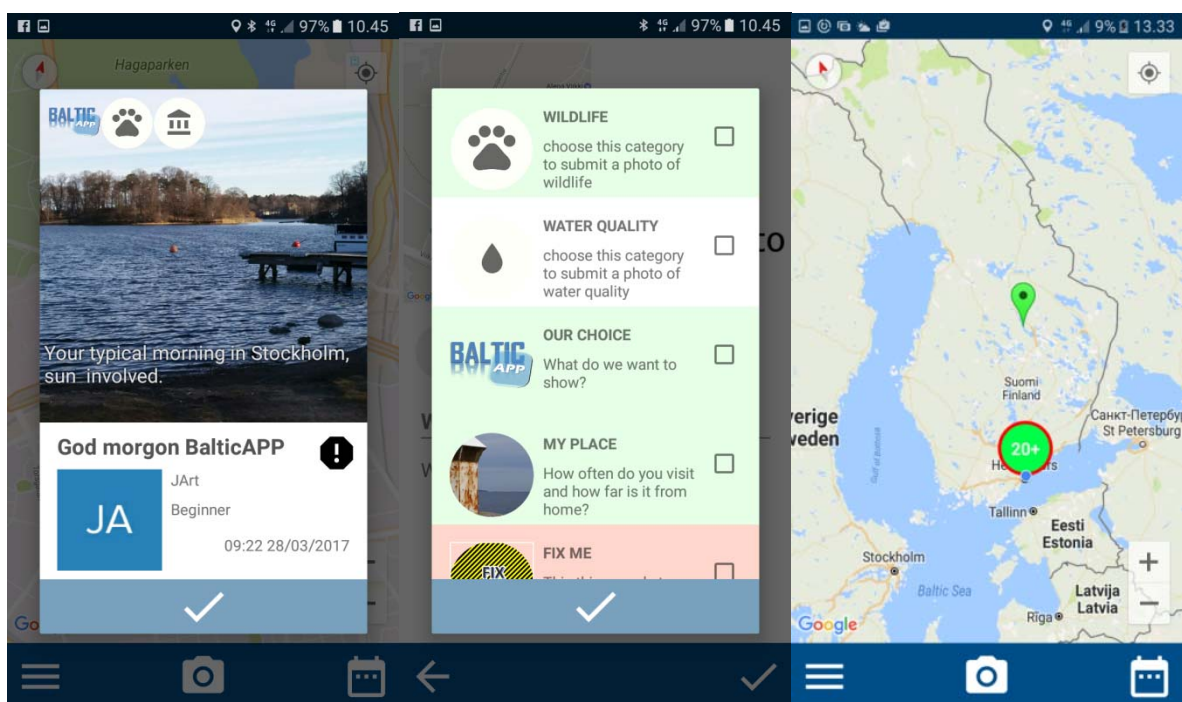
97% 10.45

Hagaparken

BALTIC APP

Your typical morning in Stockholm, sun involved.

God morgon BalticAPP

JA

JArt

Beginner

09:22 28/03/2017

Go

97% 10.45

WILDLIFE

choose this category to submit a photo of wildlife

WATER QUALITY

choose this category to submit a photo of water quality

BALTIC APP

OUR CHOICE

What do we want to show?

MY PLACE

How often do you visit and how far is it from home?

FIX

FIX ME

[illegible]

9% 13.33

Suomi Finland

verige weden

Санкт-Петербург St Petersburg

20+

He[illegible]ts

Tallinn

Eesti Estonia

Stockholm

Baltic Sea

Latvija Latvia

Riga

Google

+

−